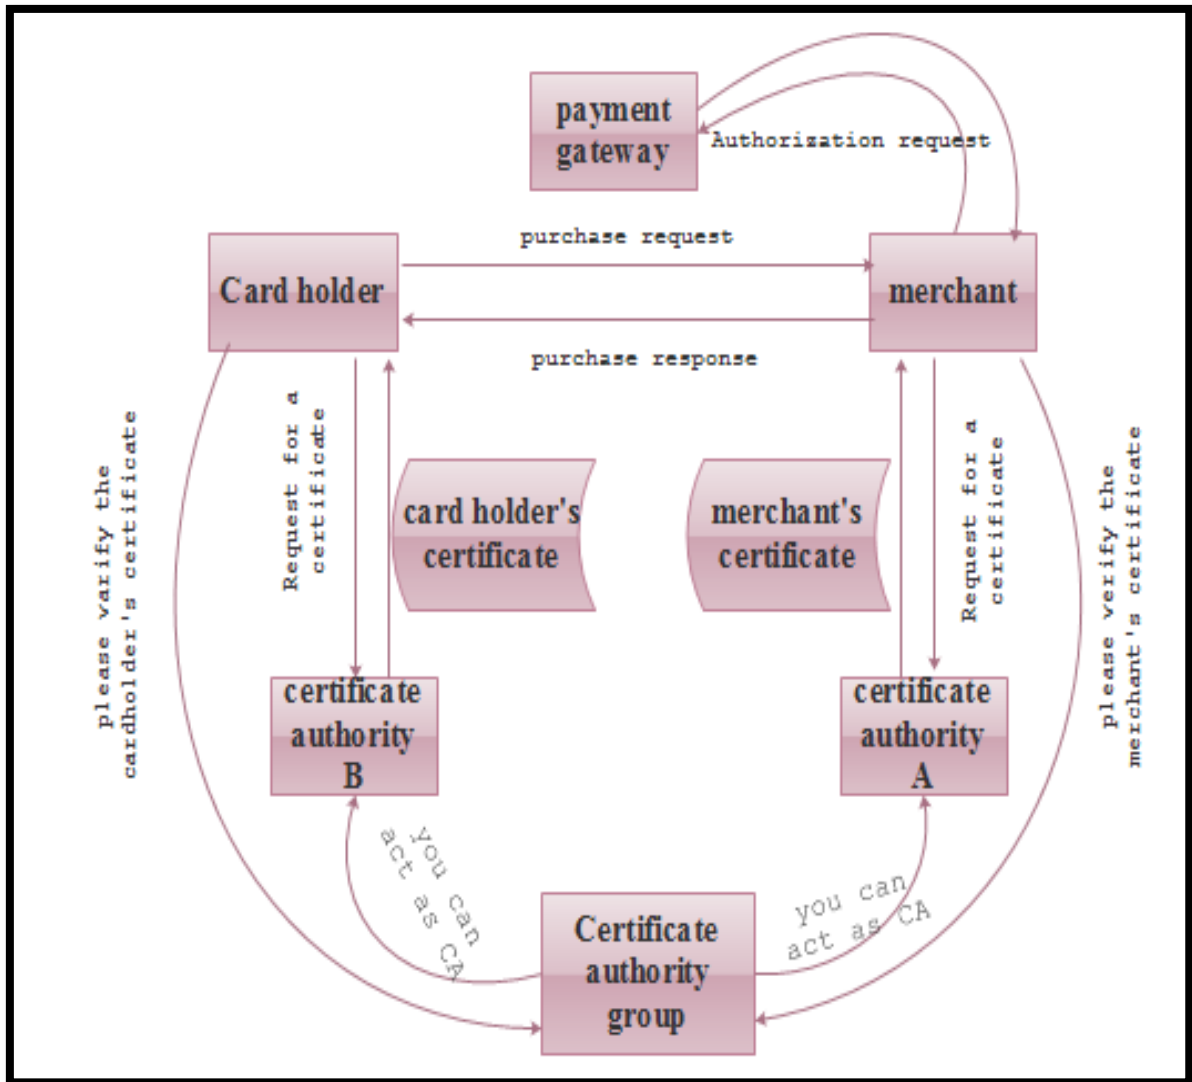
payment gateway

Authorization request

purchase request

Card holder

merchant

purchase response

please varify the cardholder's certificate

Request for a certificate

card holder's certificate

merchant's certificate

Request for a certificate

please verify the merchant's certificate

certificate authority B

certificate authority A

you can act as CA

you can act as CA

Certificate authority group